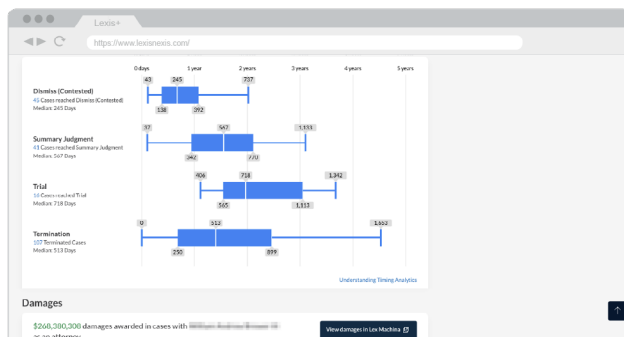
Lexis+

https://www.lexisnexis.com/

0 days
1 year
2 years
3 years
4 years
5 years

Dismiss (Contested)
45 Cases reached Dismiss (Contested)
Median: 245 Days
43
245
737
138
392

Summary Judgment
43 Cases reached Summary Judgment
Median: 567 Days
57
567
1,133
347
770

Trial
58 Cases reached Trial
Median: 718 Days
406
718
1,342
565
1,113

Termination
107 Terminated Cases
Median: 513 Days
0
513
1,652
250
899

Understanding Timing Analytics

Damages

$268,380,300 damages awarded in cases with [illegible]
as an attorney

View damages in Lex Machina